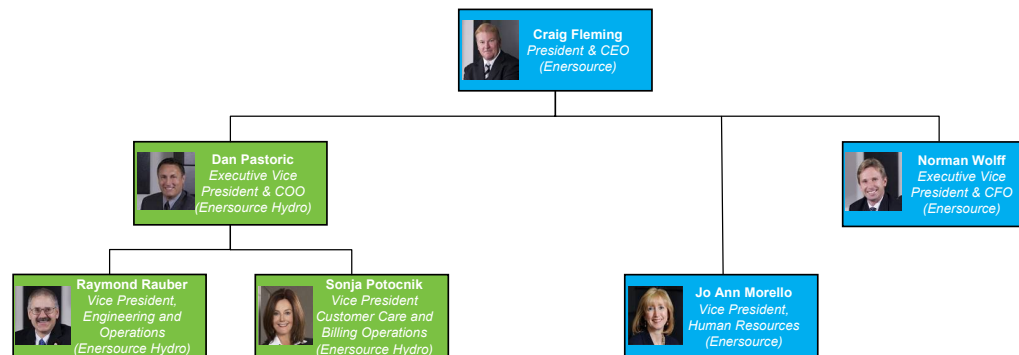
Craig Fleming
President & CEO
(Enersource)

Dan Pastoric
Executive Vice President & COO
(Enersource Hydro)

Norman Wolff
Executive Vice President & CFO
(Enersource)

Raymond Rauber
Vice President, Engineering and Operations
(Enersource Hydro)

Sonja Potocnik
Vice President Customer Care and Billing Operations
(Enersource Hydro)

Jo Ann Morello
Vice President, Human Resources
(Enersource)